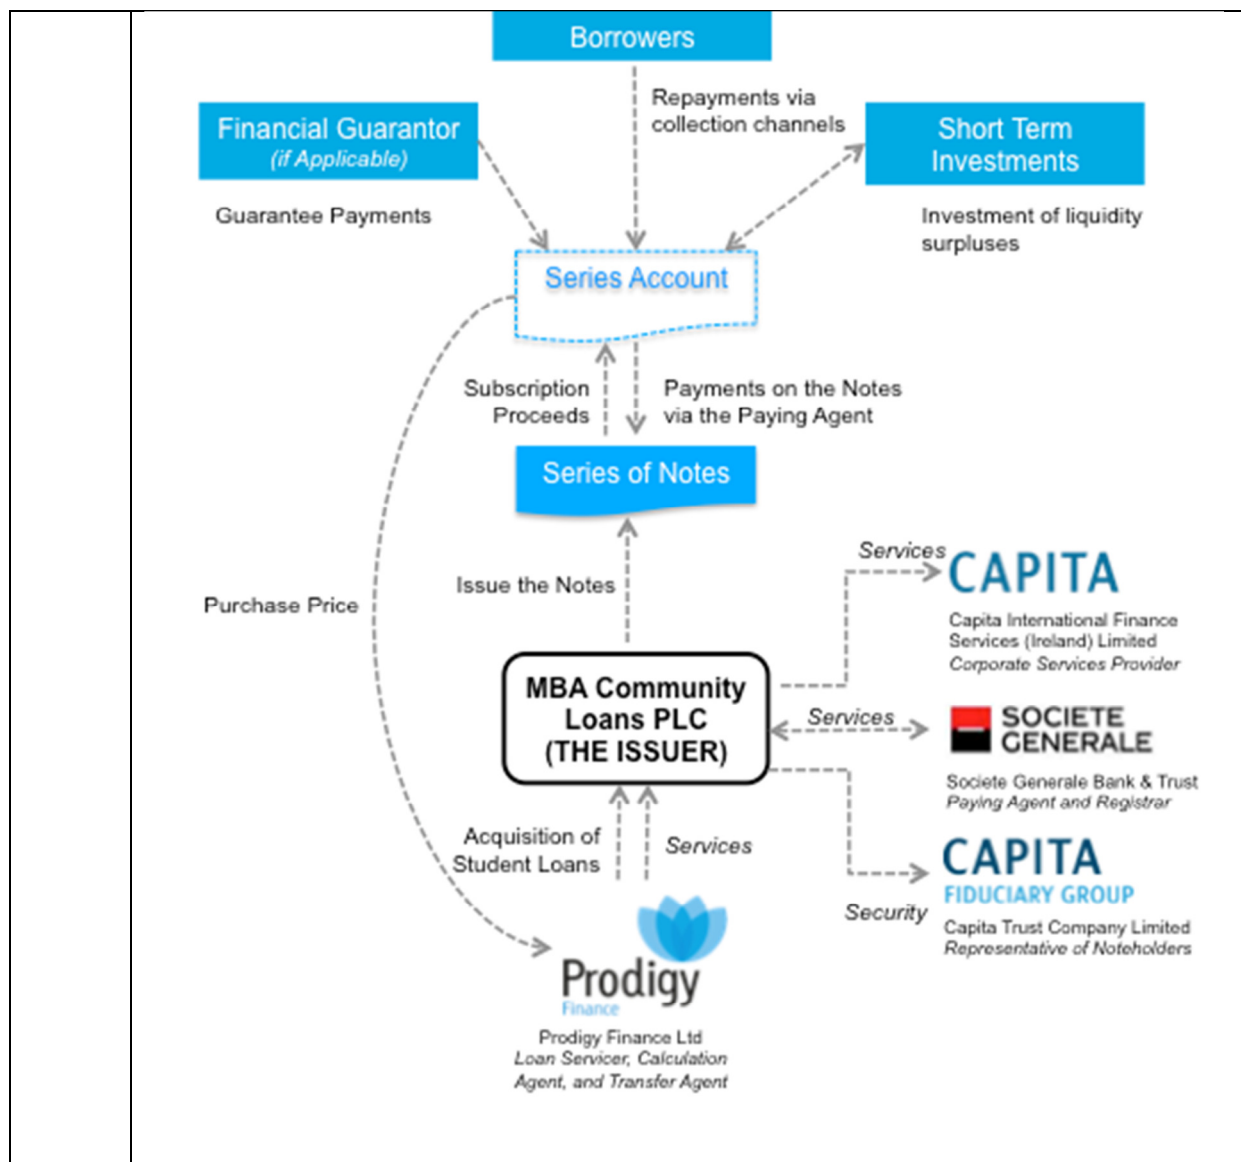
Borrowers

Financial Guarantor
(if Applicable)

Repayments via collection channels

Short Term Investments

Guarantee Payments

Investment of liquidity surpluses

Series Account

Subscription Proceeds

Payments on the Notes via the Paying Agent

Series of Notes

Purchase Price

Issue the Notes

Services

CAPITA

Capita International Finance Services (Ireland) Limited
Corporate Services Provider

MBA Community Loans PLC (THE ISSUER)

Services

SOCIETE GENERALE

Societe Generale Bank & Trust
Paying Agent and Registrar

Acquisition of Student Loans

Services

CAPITA
FIDUCIARY GROUP

Security

Capita Trust Company Limited
Representative of Noteholders

Prodigy
Finance

Prodigy Finance Ltd
Loan Servicer, Calculation Agent, and Transfer Agent